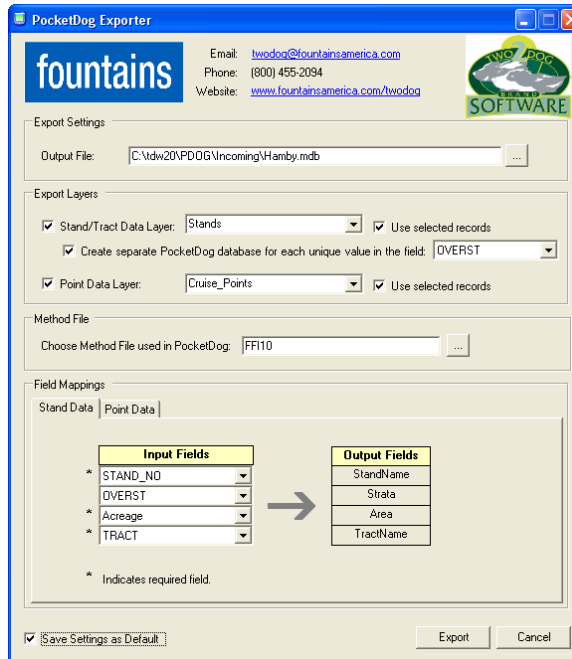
PocketDog Exporter

fountains

Email: twodog@fountainsamerica.com
Phone: (800) 455-2094
Website: www.fountainsamerica.com/twodog

TWO DOG BRAND SOFTWARE

Export Settings

Output File: C:\tdw20\PDOG\Incoming\Hamby.mdb ...

Export Layers

☑ Stand/Tract Data Layer: Stands ☑ Use selected records

☑ Create separate PocketDog database for each unique value in the field: OVERST

☑ Point Data Layer: Cruise_Points ☑ Use selected records

Method File

Choose Method File used in PocketDog: FFI10 ...

Field Mappings

Stand Data | Point Data

| Input Fields |
|---|
| * STAND_NO |
| OVERST |
| * Acreage |
| * TRACT |

| Output Fields |
|---|
| StandName |
| Strata |
| Area |
| TractName |

* Indicates required field.

☑ Save Settings as Default

Export Cancel